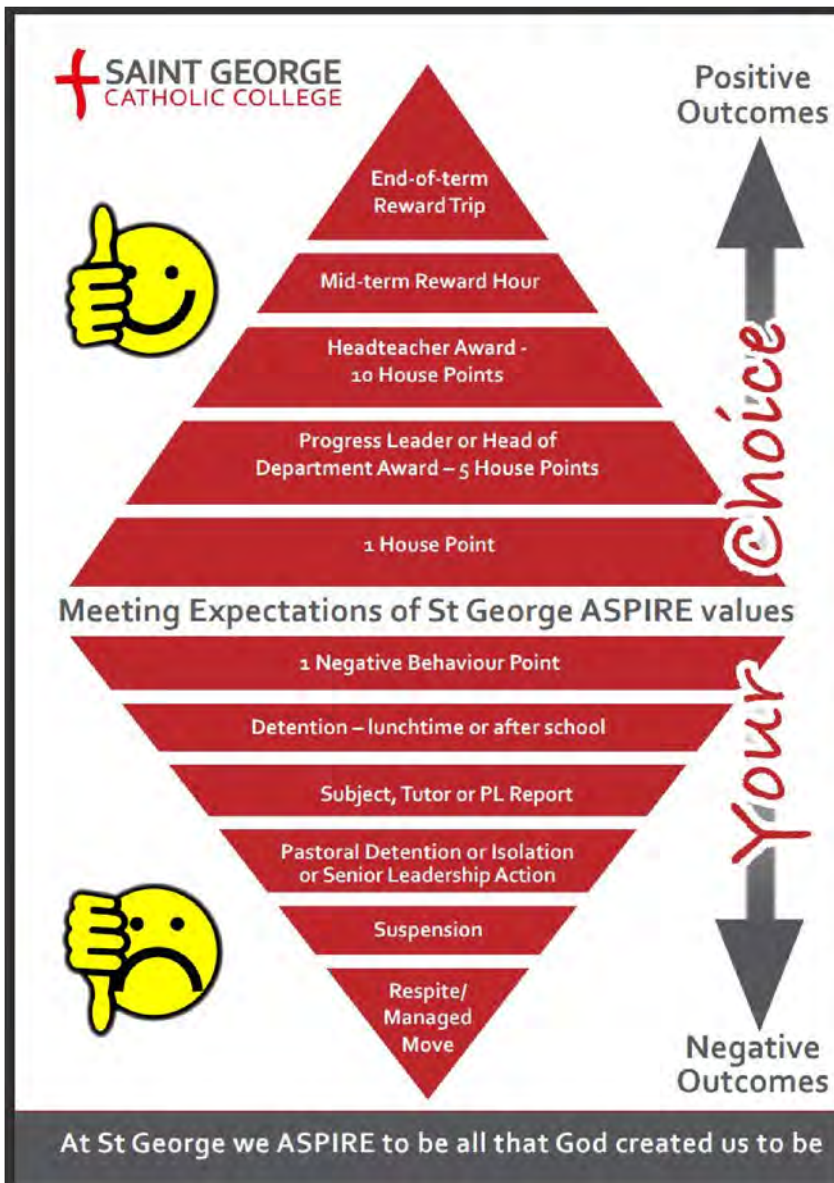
SAINT GEORGE
CATHOLIC COLLEGE

Positive Outcomes

End-of-term Reward Trip

Mid-term Reward Hour

Headteacher Award - 10 House Points

Progress Leader or Head of Department Award – 5 House Points

1 House Point

Meeting Expectations of St George ASPIRE values

1 Negative Behaviour Point

Detention – lunchtime or after school

Subject, Tutor or PL Report

Pastoral Detention or Isolation or Senior Leadership Action

Suspension

Respite/ Managed Move

Your Choice

Negative Outcomes

At St George we ASPIRE to be all that God created us to be